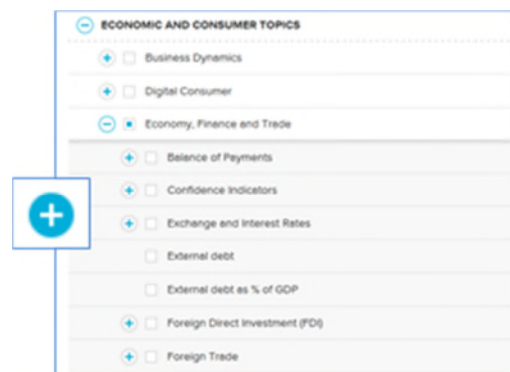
ECONOMIC AND CONSUMER TOPICS

Business Dynamics

Digital Consumer

Economy, Finance and Trade

Balance of Payments

Confidence Indicators

Exchange and Interest Rates

External debt

External debt as % of GDP

Foreign Direct Investment (FDI)

Foreign Trade